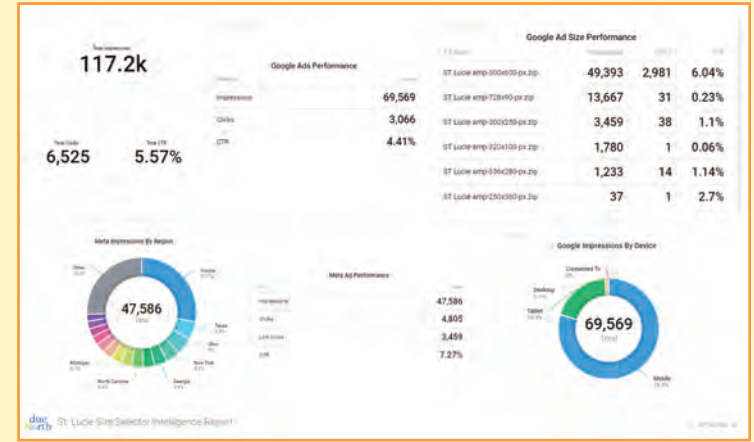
Total Impressions
117.2k

Total Clicks
6,525

Total CTR
5.57%

Google Ads Performance

| | |
|---|---|
| Impressions | 69,569 |
| Clicks | 3,066 |
| CTR | 4.41% |

Google Ad Size Performance

| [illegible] | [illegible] | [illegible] | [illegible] |
|---|---|---|---|
| ST Lucie-amp-300x600-px.zip | 49,393 | 2,981 | 6.04% |
| ST Lucie-amp-728x90-px.zip | 13,667 | 31 | 0.23% |
| ST Lucie-amp-300x250-px.zip | 3,459 | 38 | 1.1% |
| ST Lucie-amp-320x100-px.zip | 1,780 | 1 | 0.06% |
| ST Lucie-amp-336x280-px.zip | 1,233 | 14 | 1.14% |
| ST Lucie-amp-250x360-px.zip | 37 | 1 | 2.7% |

Meta Impressions By Region

Other
Florida
Texas
Ohio
New York
Georgia
North Carolina
Michigan

47,586
Total

Meta Ad Performance

| | |
|---|---|
| Impressions | 47,586 |
| Clicks | 4,805 |
| Link Clicks | 3,459 |
| CTR | 7.27% |

Google Impressions By Device

Connected TV
Desktop
Tablet
Mobile

69,569
Total

St. Lucie Site Selector Intelligence Report